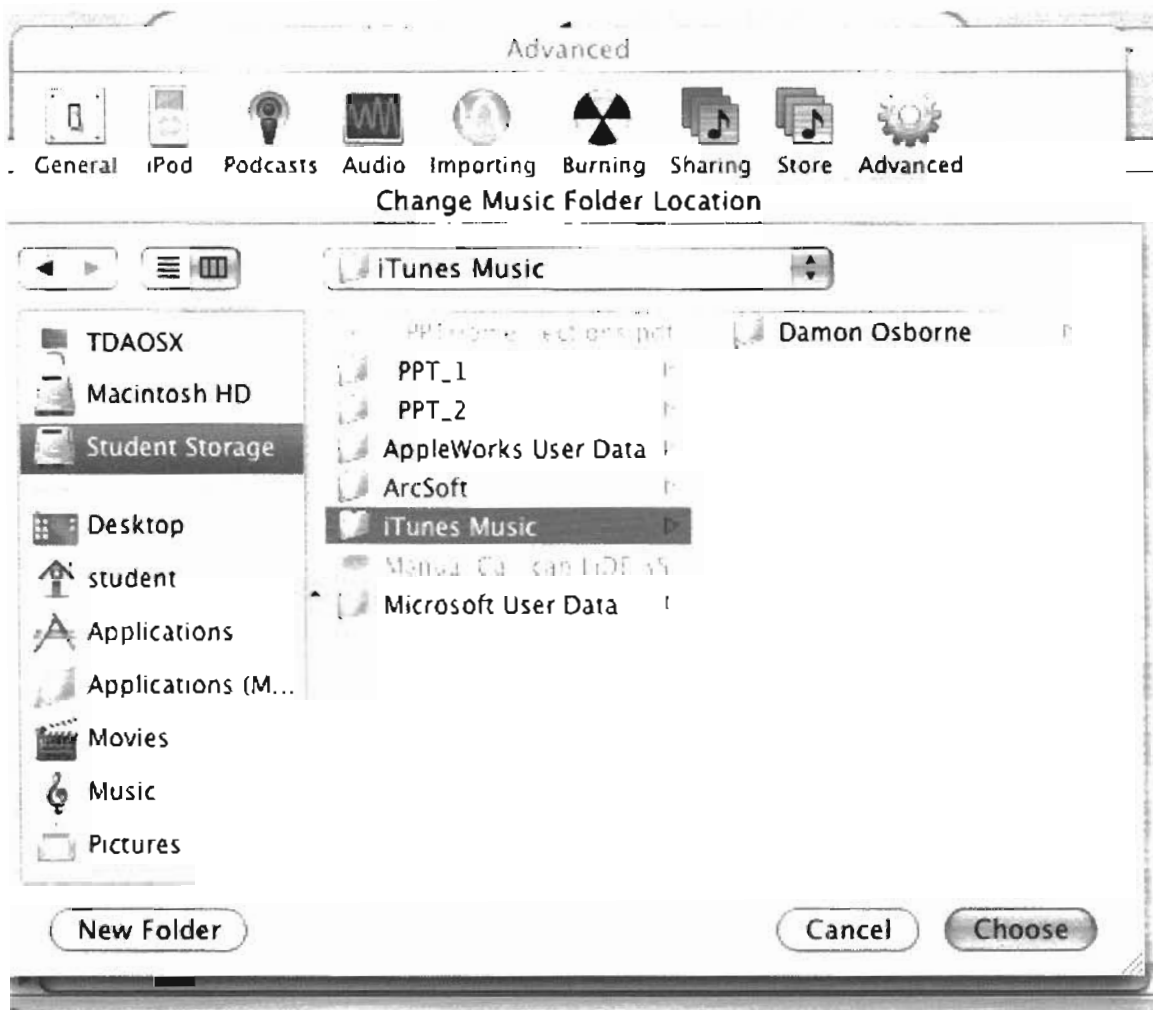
Advanced

General iPod Podcasts Audio Importing Burning Sharing Store Advanced

Change Music Folder Location

iTunes Music

TDAOSX
Macintosh HD
Student Storage
Desktop
student
Applications
Applications (M...
Movies
Music
Pictures

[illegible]
PPT_1
PPT_2
AppleWorks User Data
ArcSoft
iTunes Music
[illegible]
Microsoft User Data

Damon Osborne

New Folder

Cancel

Choose